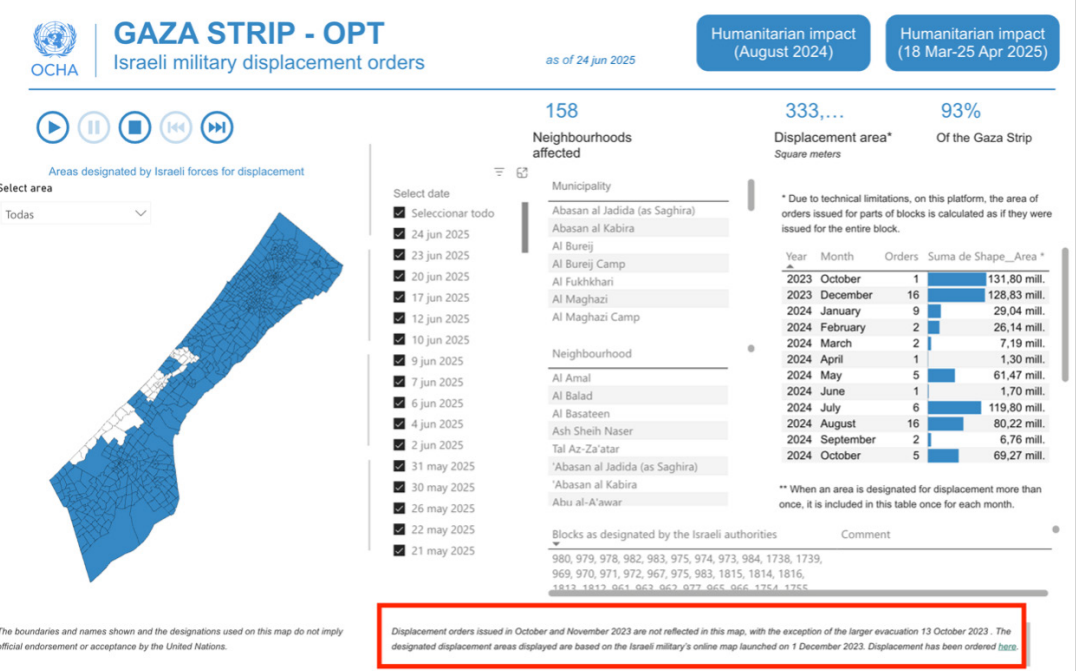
OCHA

GAZA STRIP - OPT
Israeli military displacement orders

as of 24 jun 2025

Humanitarian impact (August 2024)

Humanitarian impact (18 Mar-25 Apr 2025)

158
Neighbourhoods affected

333,...
Displacement area*
Square meters

93%
Of the Gaza Strip

Areas designated by Israeli forces for displacement

Select area
Todas

Select date
Seleccionar todo
24 jun 2025
23 jun 2025
20 jun 2025
17 jun 2025
12 jun 2025
10 jun 2025
9 jun 2025
7 jun 2025
6 jun 2025
4 jun 2025
2 jun 2025
31 may 2025
30 may 2025
26 may 2025
22 may 2025
21 may 2025

Municipality
Abasan al Jadida (as Saghira)
Abasan al Kabira
Al Bureij
Al Bureij Camp
Al Fukhkhari
Al Maghazi
Al Maghazi Camp

Neighbourhood
Al Amal
Al Balad
Al Basateen
Ash Sheih Naser
Tal Az-Za'atar
'Abasan al Jadida (as Saghira)
'Abasan al Kabira
Abu al-A'awar

* Due to technical limitations, on this platform, the area of orders issued for parts of blocks is calculated as if they were issued for the entire block.

| Year | Month | Orders | Suma de Shape__Area * |
|---|---|---|---|
| 2023 | October | 1 | 131,80 mill. |
| 2023 | December | 16 | 128,83 mill. |
| 2024 | January | 9 | 29,04 mill. |
| 2024 | February | 2 | 26,14 mill. |
| 2024 | March | 2 | 7,19 mill. |
| 2024 | April | 1 | 1,30 mill. |
| 2024 | May | 5 | 61,47 mill. |
| 2024 | June | 1 | 1,70 mill. |
| 2024 | July | 6 | 119,80 mill. |
| 2024 | August | 16 | 80,22 mill. |
| 2024 | September | 2 | 6,76 mill. |
| 2024 | October | 5 | 69,27 mill. |

** When an area is designated for displacement more than once, it is included in this table once for each month.

Blocks as designated by the Israeli authorities
Comment
980, 979, 978, 982, 983, 975, 974, 973, 984, 1738, 1739, 969, 970, 971, 972, 967, 975, 983, 1815, 1814, 1816, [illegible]

The boundaries and names shown and the designations used on this map do not imply official endorsement or acceptance by the United Nations.

Displacement orders issued in October and November 2023 are not reflected in this map, with the exception of the larger evacuation 13 October 2023 . The designated displacement areas displayed are based on the Israeli military's online map launched on 1 December 2023. Displacement has been ordered here.